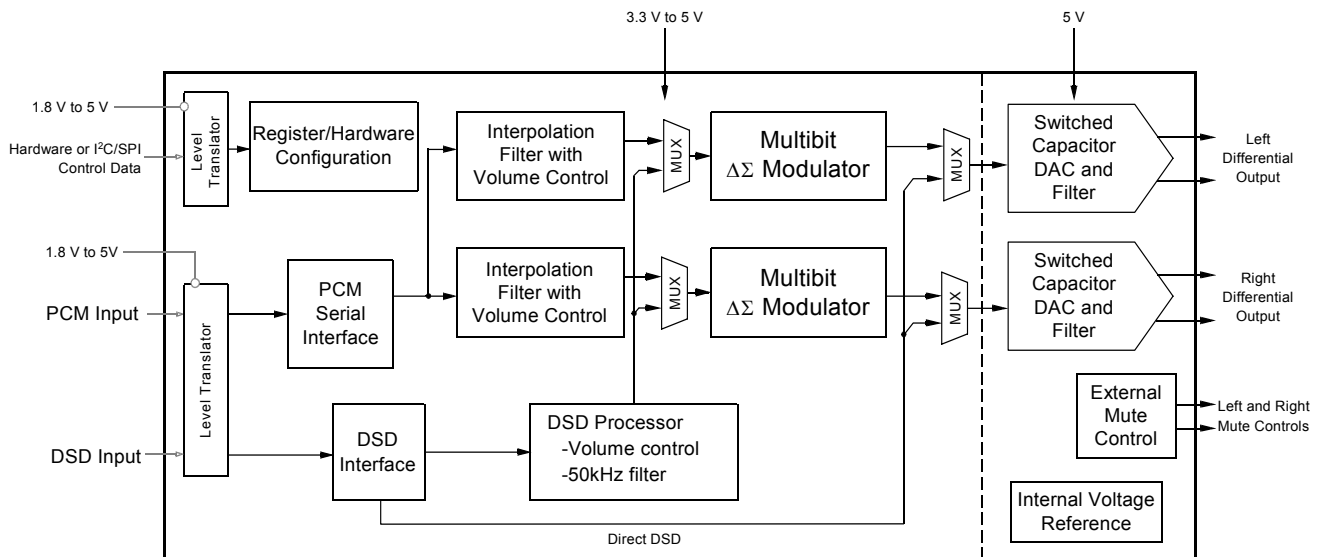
3.3 V to 5 V

5 V

1.8 V to 5 V

Hardware or I$^2$C/SPI Control Data

Level Translator

Register/Hardware Configuration

Interpolation Filter with Volume Control

MUX

Multibit $\Delta\Sigma$ Modulator

MUX

Switched Capacitor DAC and Filter

Left Differential Output

1.8 V to 5V

PCM Input

Level Translator

PCM Serial Interface

Interpolation Filter with Volume Control

MUX

Multibit $\Delta\Sigma$ Modulator

MUX

Switched Capacitor DAC and Filter

Right Differential Output

External Mute Control

Left and Right Mute Controls

DSD Input

DSD Interface

DSD Processor
-Volume control
-50kHz filter

Internal Voltage Reference

Direct DSD